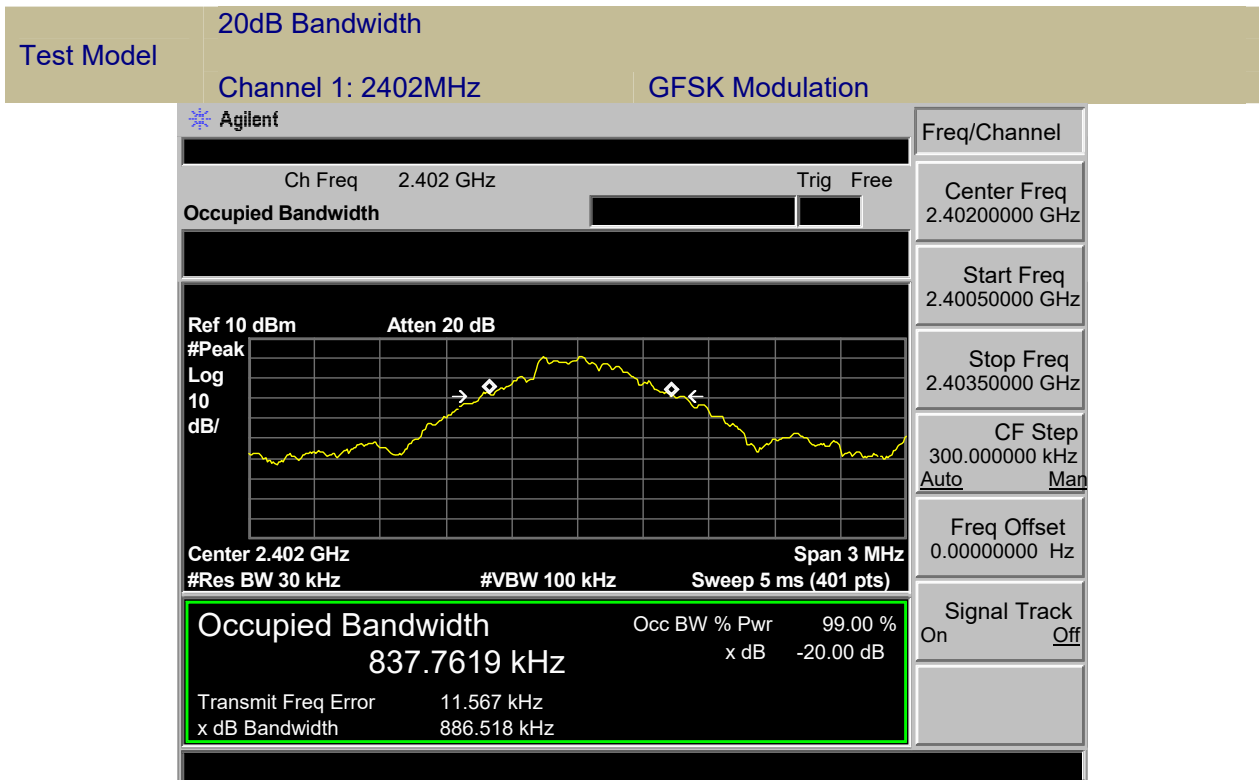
| Test Model | 20dB Bandwidth | |
|---|---|---|
| | Channel 1: 2402MHz | GFSK Modulation |

Agilent

Ch Freq 2.402 GHz Trig Free

Occupied Bandwidth

Ref 10 dBm Atten 20 dB
#Peak
Log
10
dB/

Center 2.402 GHz Span 3 MHz
#Res BW 30 kHz #VBW 100 kHz Sweep 5 ms (401 pts)

Occupied Bandwidth
837.7619 kHz

Occ BW % Pwr 99.00 %
x dB -20.00 dB

Transmit Freq Error 11.567 kHz
x dB Bandwidth 886.518 kHz

Freq/Channel

Center Freq
2.40200000 GHz

Start Freq
2.40050000 GHz

Stop Freq
2.40350000 GHz

CF Step
300.000000 kHz
Auto Man

Freq Offset
0.00000000 Hz

Signal Track
On Off